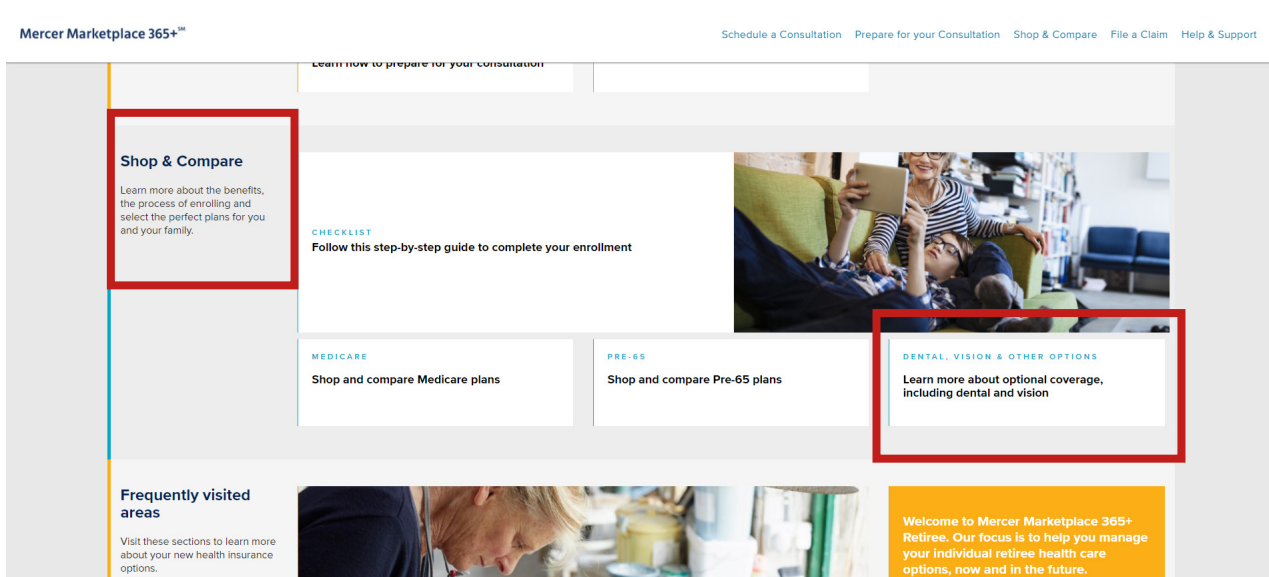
Mercer Marketplace 365+℠

Schedule a Consultation Prepare for your Consultation Shop & Compare File a Claim Help & Support

Learn how to prepare for your consultation

Shop & Compare

Learn more about the benefits, the process of enrolling and select the perfect plans for you and your family.

CHECKLIST

Follow this step-by-step guide to complete your enrollment

MEDICARE

Shop and compare Medicare plans

PRE-65

Shop and compare Pre-65 plans

DENTAL, VISION & OTHER OPTIONS

Learn more about optional coverage, including dental and vision

Frequently visited areas

Visit these sections to learn more about your new health insurance options.

Welcome to Mercer Marketplace 365+ Retiree. Our focus is to help you manage your individual retiree health care options, now and in the future.